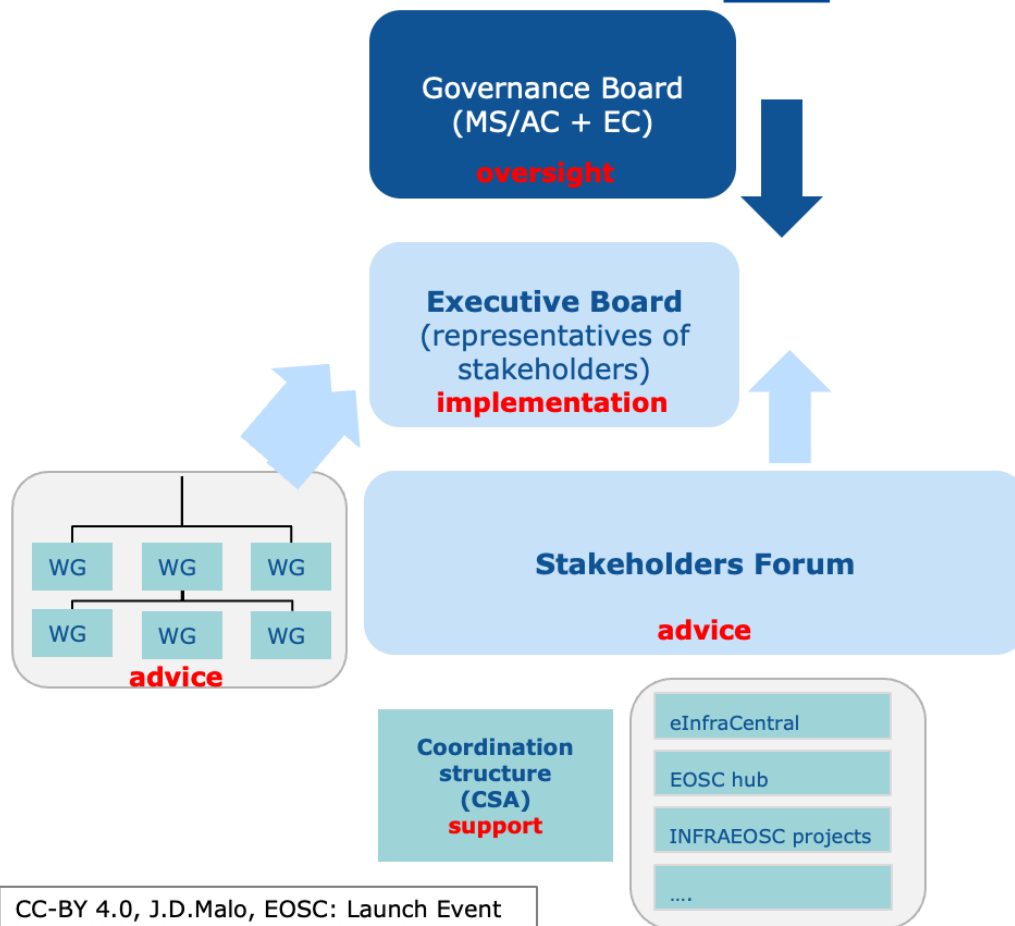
Governance Board
(MS/AC + EC)
oversight

Executive Board
(representatives of stakeholders)
implementation

WG WG WG
WG WG WG
advice

Stakeholders Forum
advice

Coordination structure (CSA)
support

eInfraCentral

EOSC hub

INFRAEOSC projects

….

CC-BY 4.0, J.D.Malo, EOSC: Launch Event